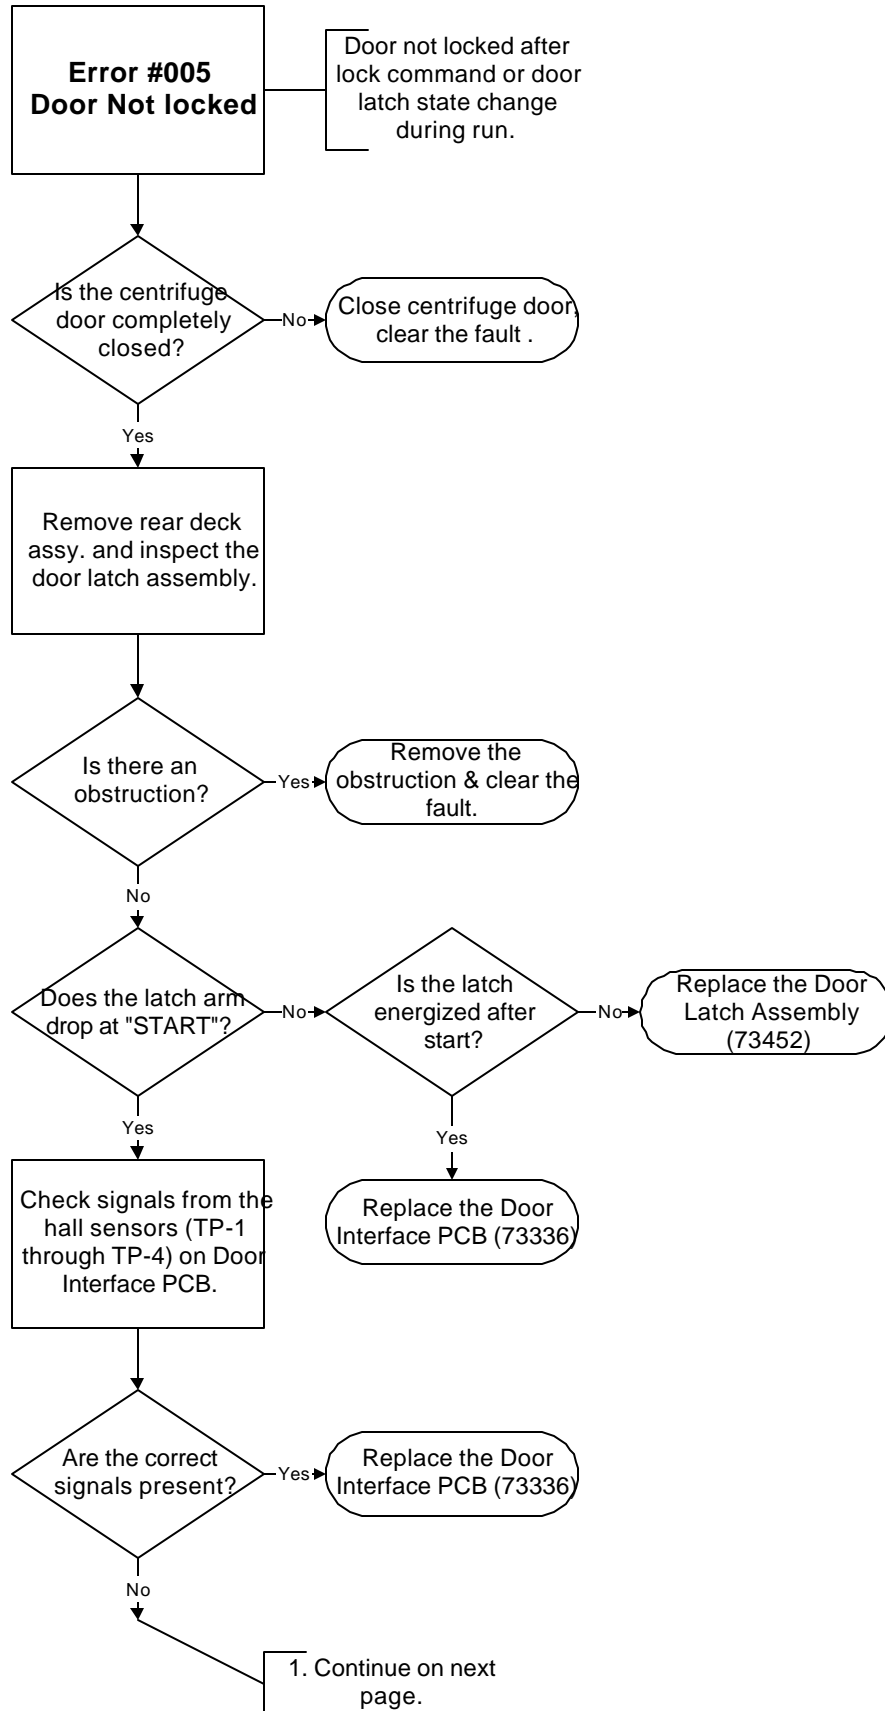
Error #005
Door Not locked

Door not locked after lock command or door latch state change during run.

Is the centrifuge door completely closed?

No

Close centrifuge door, clear the fault .

Yes

Remove rear deck assy. and inspect the door latch assembly.

Is there an obstruction?

Yes

Remove the obstruction & clear the fault.

No

Does the latch arm drop at "START"?

No

Is the latch energized after start?

No

Replace the Door Latch Assembly (73452)

Yes

Replace the Door Interface PCB (73336)

Yes

Check signals from the hall sensors (TP-1 through TP-4) on Door Interface PCB.

Are the correct signals present?

Yes

Replace the Door Interface PCB (73336)

No

1. Continue on next page.